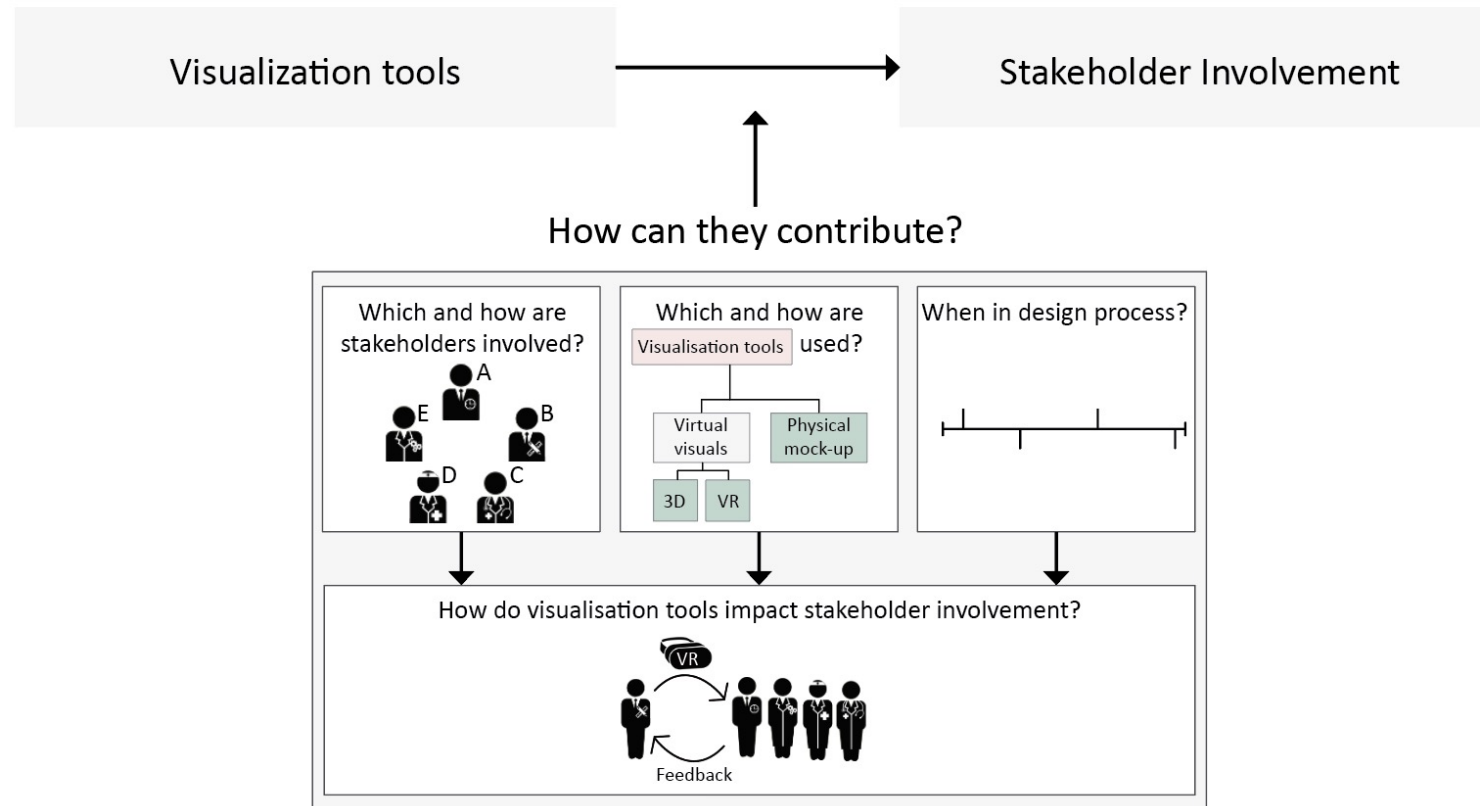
Visualization tools

Stakeholder Involvement

How can they contribute?

Which and how are stakeholders involved?

A

B

C

D

E

Which and how are Visualisation tools used?

Virtual visuals

Physical mock-up

3D

VR

When in design process?

How do visualisation tools impact stakeholder involvement?

VR

Feedback